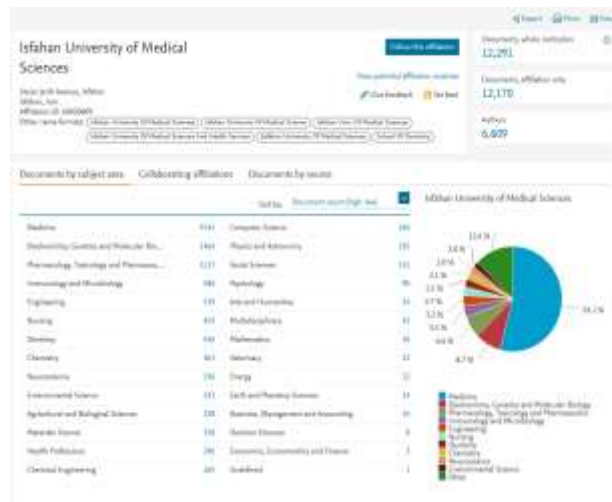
Export Print Email

Isfahan University of Medical Sciences

Follow this affiliation

View potential affiliation matches

Give feedback Set feed

Hezar Jerib Avenue, Isfahan
Isfahan, Iran
Affiliation ID: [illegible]
Other name formats: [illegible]

Documents, affiliation only
12,291

Documents, affiliation only
12,170

Authors
6,609

Documents by subject area Collaborating affiliations Documents by source

Sort by: Document count (high-low)

| | | | |
|---|---|---|---|
| Medicine | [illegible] | Computer Science | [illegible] |
| Biochemistry, Genetics and Molecular Bio... | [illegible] | Physics and Astronomy | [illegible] |
| Pharmacology, Toxicology and Pharmaceu... | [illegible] | Social Sciences | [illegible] |
| Immunology and Microbiology | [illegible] | Psychology | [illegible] |
| Engineering | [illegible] | Arts and Humanities | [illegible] |
| Nursing | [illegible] | Multidisciplinary | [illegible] |
| Dentistry | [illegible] | Mathematics | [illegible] |
| Chemistry | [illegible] | Veterinary | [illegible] |
| Neuroscience | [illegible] | Energy | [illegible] |
| Environmental Science | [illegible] | Earth and Planetary Sciences | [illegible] |
| Agricultural and Biological Sciences | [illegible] | Business, Management and Accounting | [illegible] |
| Materials Science | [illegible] | Decision Sciences | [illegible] |
| Health Professions | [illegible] | Economics, Econometrics and Finance | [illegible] |
| Chemical Engineering | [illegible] | Undefined | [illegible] |

Isfahan University of Medical Sciences

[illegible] %
3.6 %
2.8 %
2.0 %
2.1 %
2.2 %
2.7 %
3.2 %
3.5 %
6.6 %
8.7 %
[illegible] %

Medicine
Biochemistry, Genetics and Molecular Biology
Pharmacology, Toxicology and Pharmaceutics
Immunology and Microbiology
Engineering
Nursing
Dentistry
Chemistry
Neuroscience
Environmental Science
Other